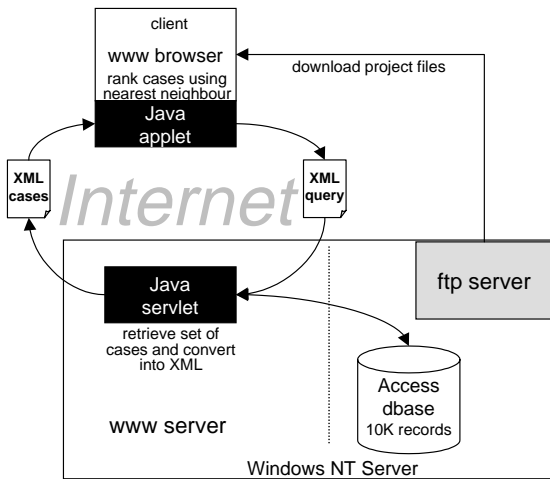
client

www browser

rank cases using nearest neighbour

Java applet

download project files

XML cases

Internet

XML query

ftp server

Java servlet

retrieve set of cases and convert into XML

Access dbase 10K records

www server

Windows NT Server